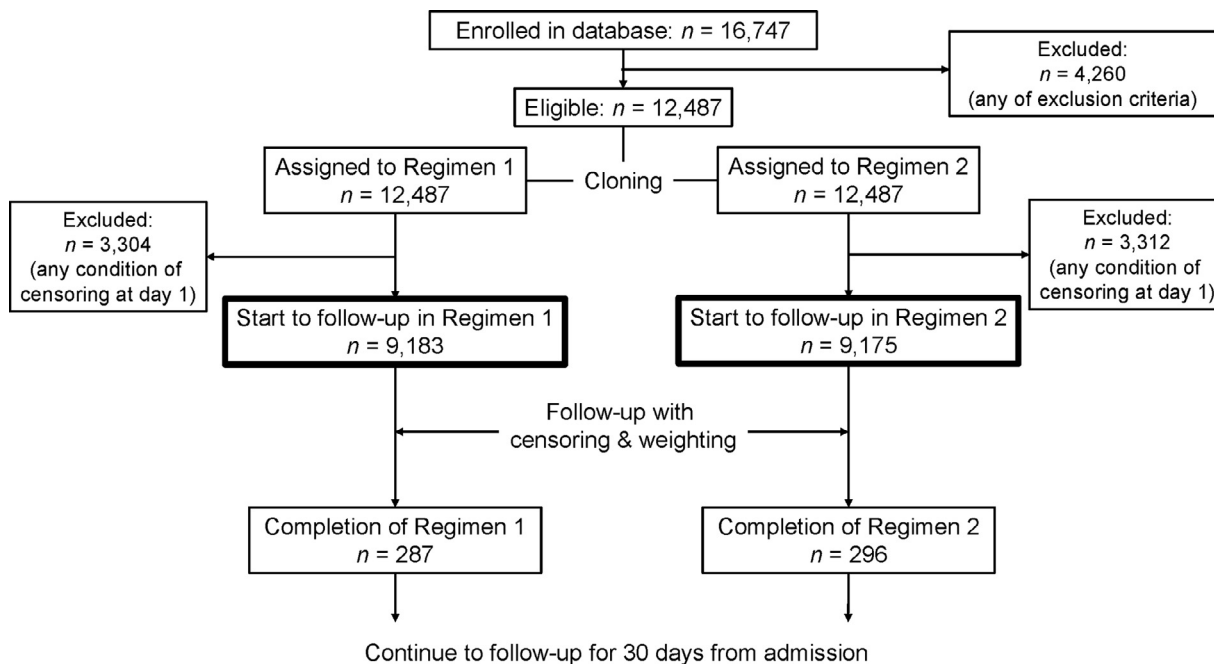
Enrolled in database: $n$ = 16,747

Excluded:
$n$ = 4,260
(any of exclusion criteria)

Eligible: $n$ = 12,487

Assigned to Regimen 1
$n$ = 12,487

Cloning

Assigned to Regimen 2
$n$ = 12,487

Excluded:
$n$ = 3,304
(any condition of censoring at day 1)

Excluded:
$n$ = 3,312
(any condition of censoring at day 1)

Start to follow-up in Regimen 1
$n$ = 9,183

Start to follow-up in Regimen 2
$n$ = 9,175

Follow-up with censoring & weighting

Completion of Regimen 1
$n$ = 287

Completion of Regimen 2
$n$ = 296

Continue to follow-up for 30 days from admission